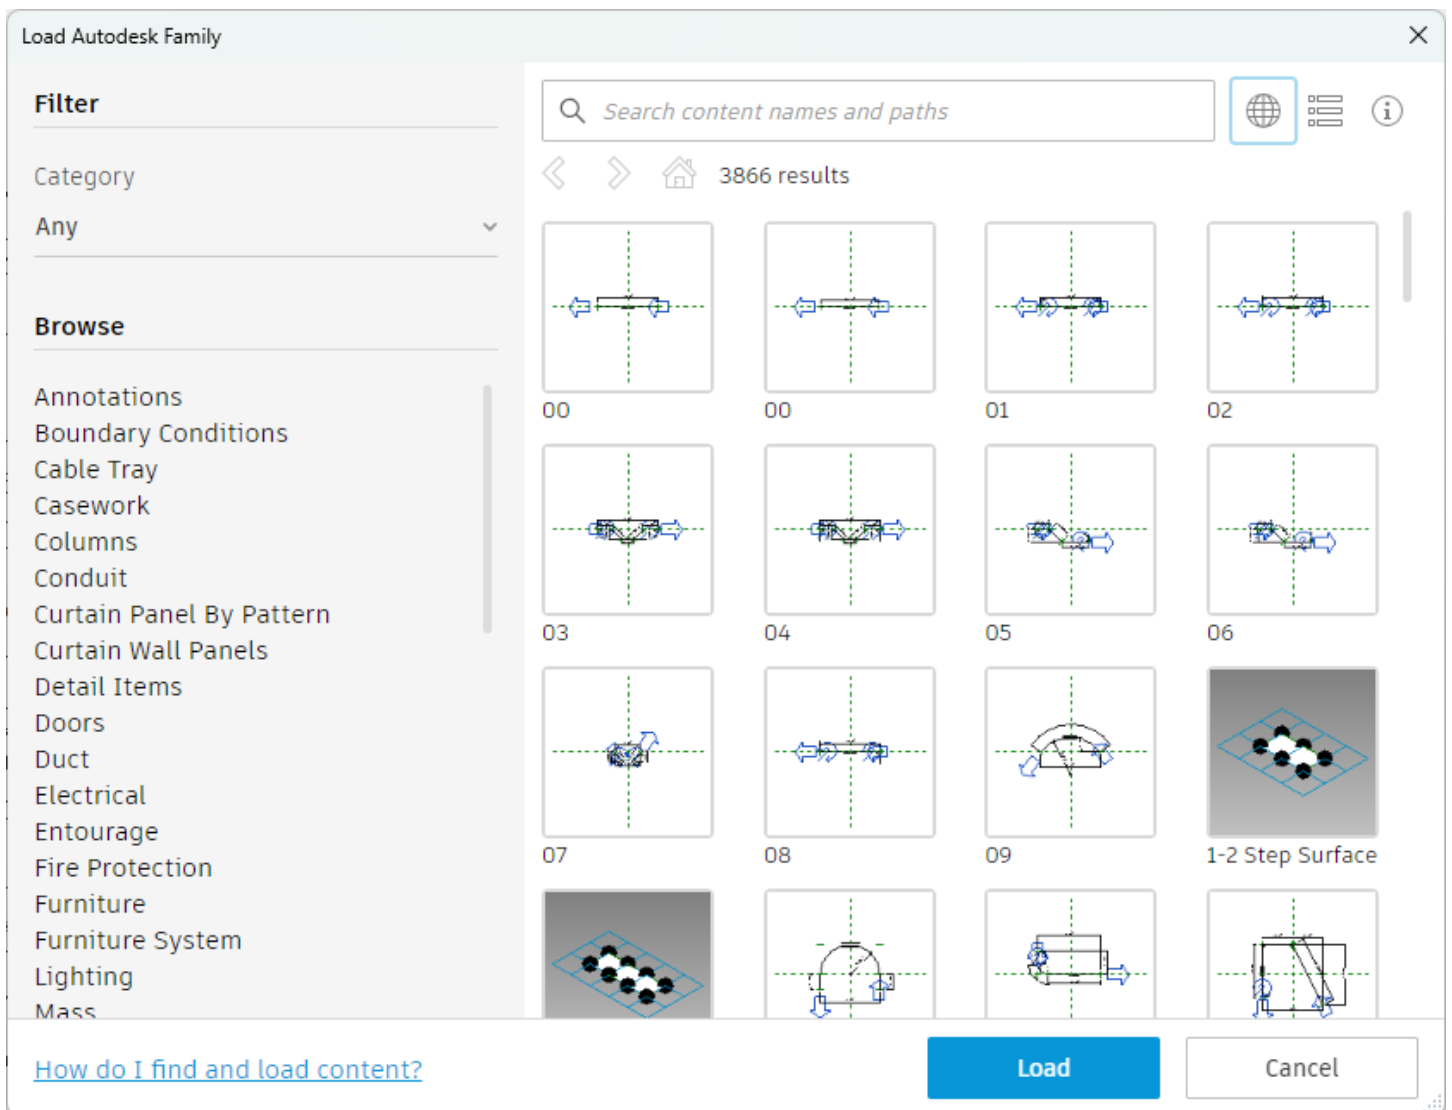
Load Autodesk Family

Filter

Category

Any

Browse

Annotations
Boundary Conditions
Cable Tray
Casework
Columns
Conduit
Curtain Panel By Pattern
Curtain Wall Panels
Detail Items
Doors
Duct
Electrical
Entourage
Fire Protection
Furniture
Furniture System
Lighting
Mass

Search content names and paths

3866 results

00
00
01
02
03
04
05
06
07
08
09
1-2 Step Surface

How do I find and load content?

Load

Cancel